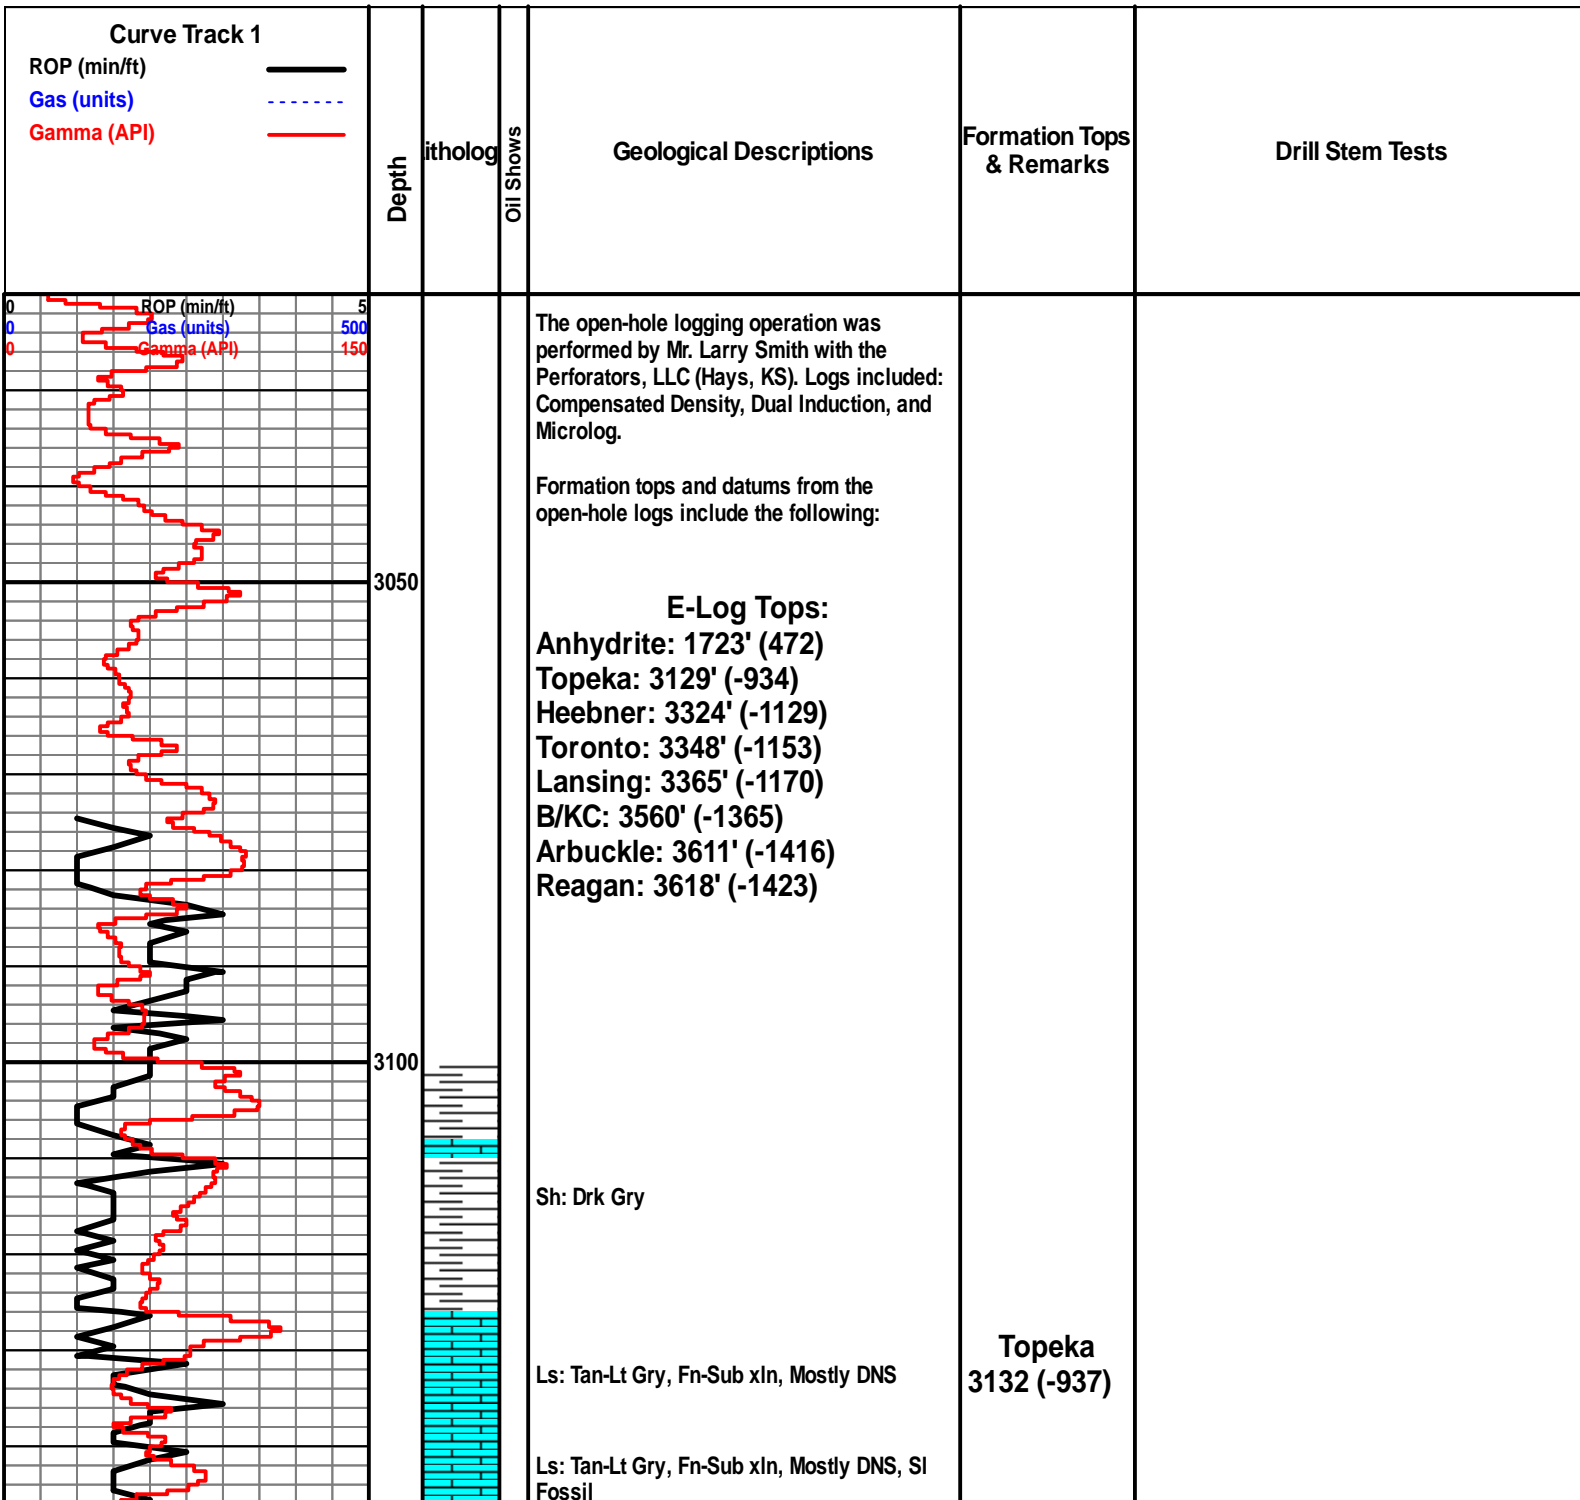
Curve Track 1
ROP (min/ft)
Gas (units)
Gamma (API)

Depth

itholog

Oil Shows

Geological Descriptions

Formation Tops & Remarks

Drill Stem Tests

0 ROP (min/ft) 5
0 Gas (units) 500
0 Gamma (API) 150

3050

3100

The open-hole logging operation was performed by Mr. Larry Smith with the Perforators, LLC (Hays, KS). Logs included: Compensated Density, Dual Induction, and Microlog.

Formation tops and datums from the open-hole logs include the following:

E-Log Tops:
Anhydrite: 1723' (472)
Topeka: 3129' (-934)
Heebner: 3324' (-1129)
Toronto: 3348' (-1153)
Lansing: 3365' (-1170)
B/KC: 3560' (-1365)
Arbuckle: 3611' (-1416)
Reagan: 3618' (-1423)

Sh: Drk Gry

Ls: Tan-Lt Gry, Fn-Sub xln, Mostly DNS

Topeka
3132 (-937)

Ls: Tan-Lt Gry, Fn-Sub xln, Mostly DNS, Sl Fossil